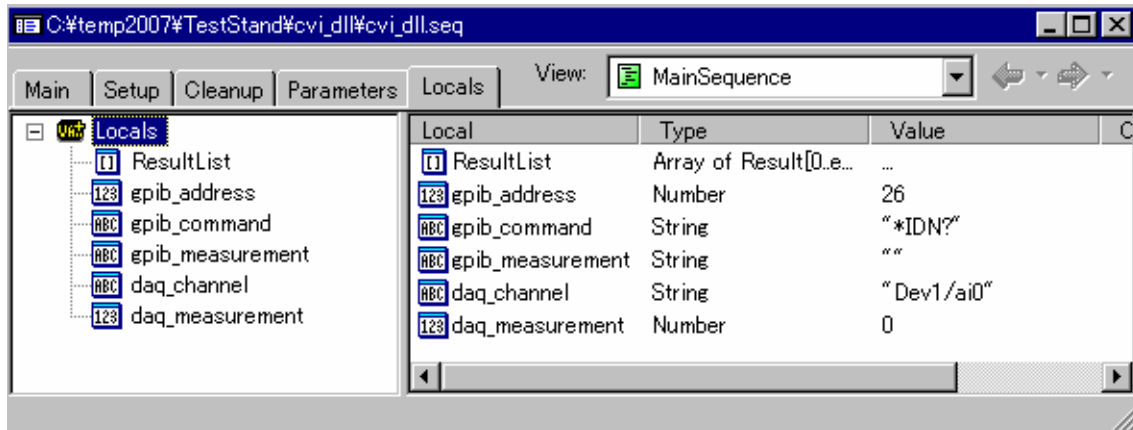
C:¥temp2007¥TestStand¥cvi_dll¥cvi_dll.seq

Main | Setup | Cleanup | Parameters | Locals | View: MainSequence

Locals
ResultList
gpib_address
gpib_command
gpib_measurement
daq_channel
daq_measurement

| Local | Type | Value | C |
|---|---|---|---|
| ResultList | Array of Result[0..e... | ... | |
| gpib_address | Number | 26 | |
| gpib_command | String | "*IDN?" | |
| gpib_measurement | String | "" | |
| daq_channel | String | "Dev1/ai0" | |
| daq_measurement | Number | 0 | |